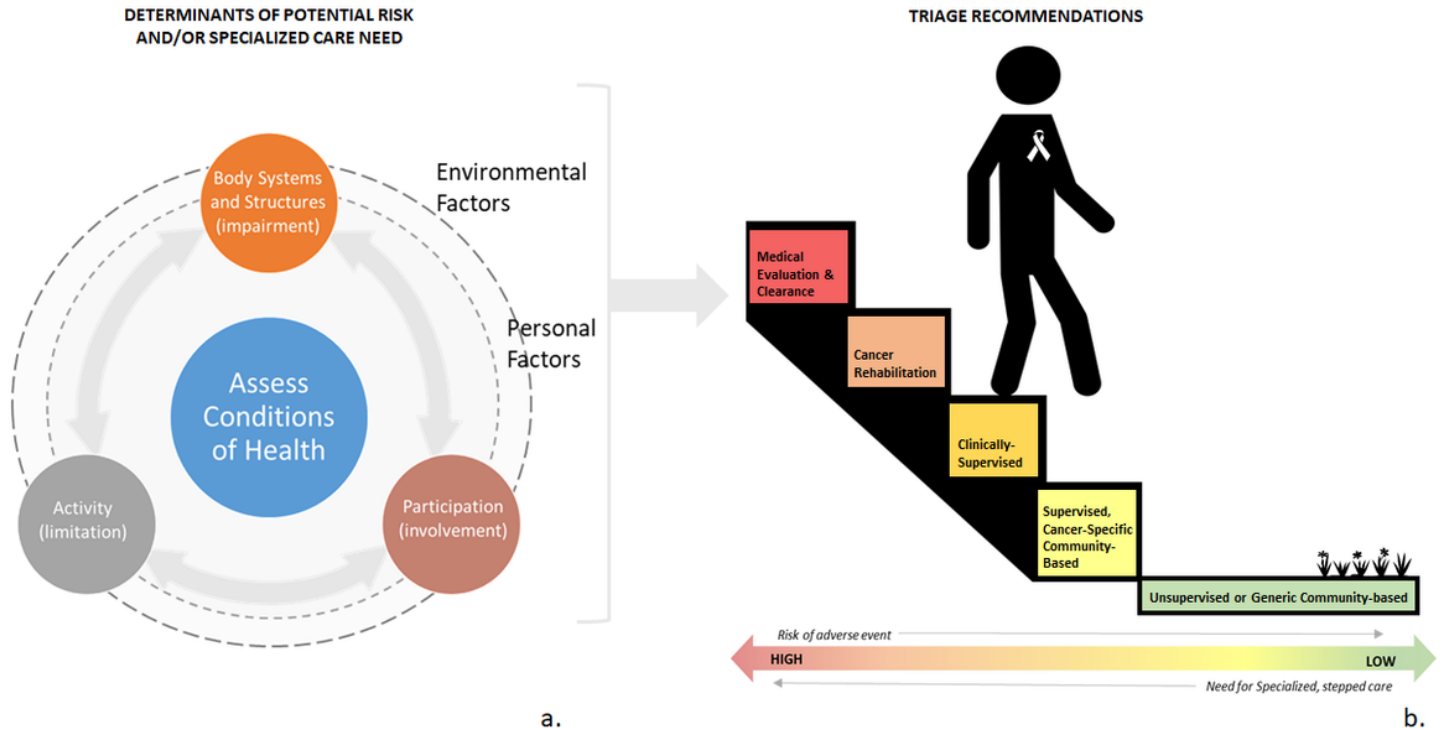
DETERMINANTS OF POTENTIAL RISK AND/OR SPECIALIZED CARE NEED

Body Systems and Structures (impairment)

Environmental Factors

Personal Factors

Assess Conditions of Health

Activity (limitation)

Participation (involvement)

a.

TRIAGE RECOMMENDATIONS

Medical Evaluation & Clearance

Cancer Rehabilitation

Clinically-Supervised

Supervised, Cancer-Specific Community-Based

Unsupervised or Generic Community-based

Risk of adverse event

HIGH

LOW

Need for Specialized, stepped care

b.